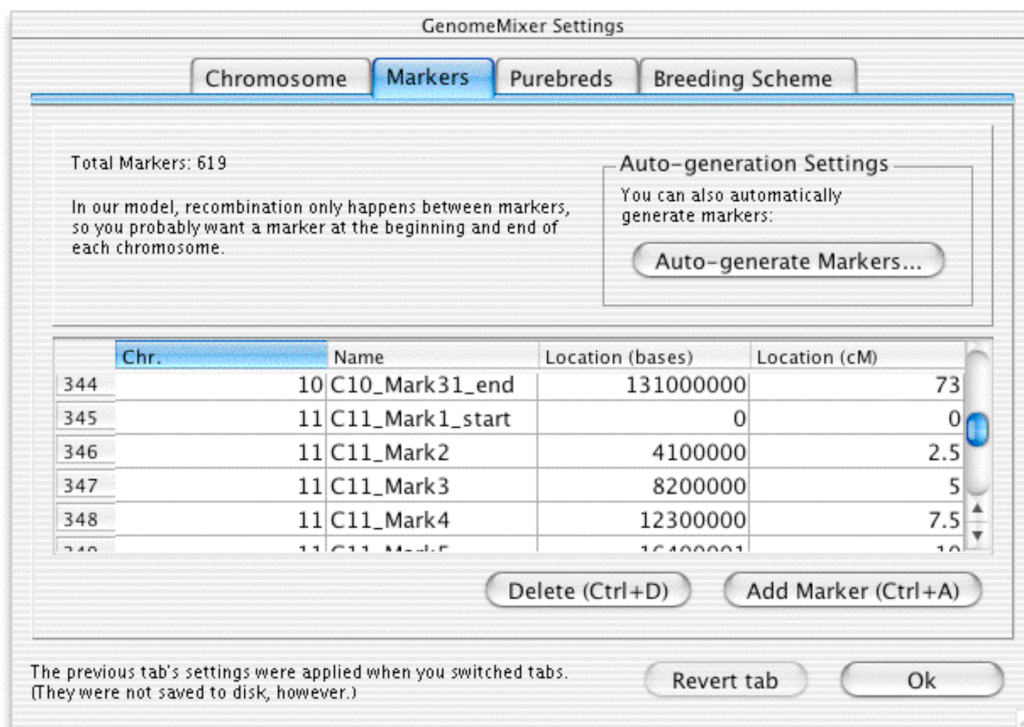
GenomeMixer Settings

Chromosome Markers Purebreds Breeding Scheme

Total Markers: 619

In our model, recombination only happens between markers, so you probably want a marker at the beginning and end of each chromosome.

Auto-generation Settings

You can also automatically generate markers:

Auto-generate Markers...

| | Chr. | Name | Location (bases) | Location (cM) |
|---|---|---|---|---|
| 344 | 10 | C10_Mark31_end | 131000000 | 73 |
| 345 | 11 | C11_Mark1_start | 0 | 0 |
| 346 | 11 | C11_Mark2 | 4100000 | 2.5 |
| 347 | 11 | C11_Mark3 | 8200000 | 5 |
| 348 | 11 | C11_Mark4 | 12300000 | 7.5 |
| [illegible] | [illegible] | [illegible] | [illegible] | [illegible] |

Delete (Ctrl+D) Add Marker (Ctrl+A)

The previous tab's settings were applied when you switched tabs. (They were not saved to disk, however.)

Revert tab Ok